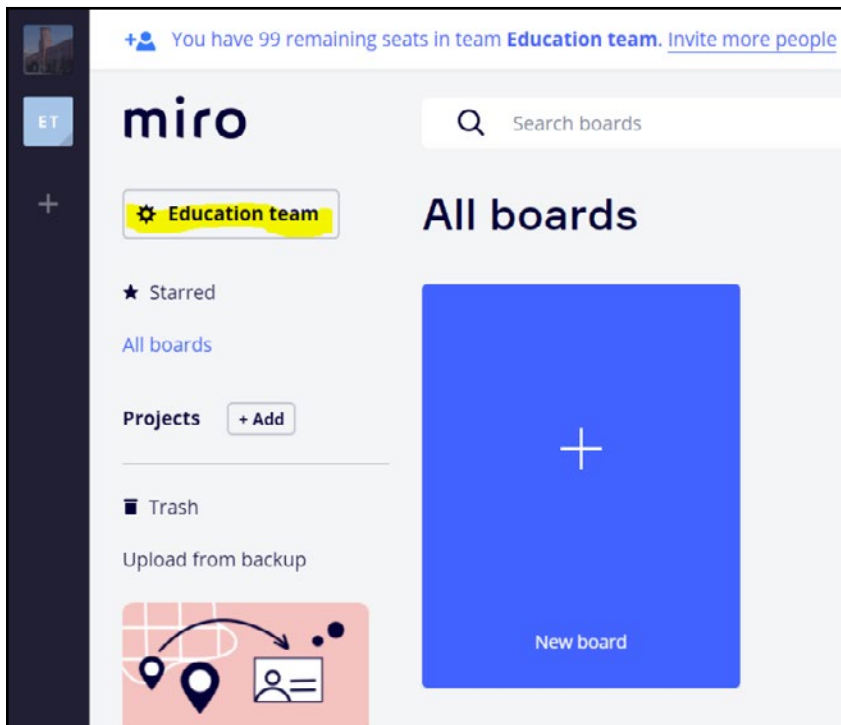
ET

+

You have 99 remaining seats in team **Education team**. Invite more people

miro

Search boards

Education team

All boards

Starred

All boards

Projects + Add

Trash

Upload from backup

+

New board